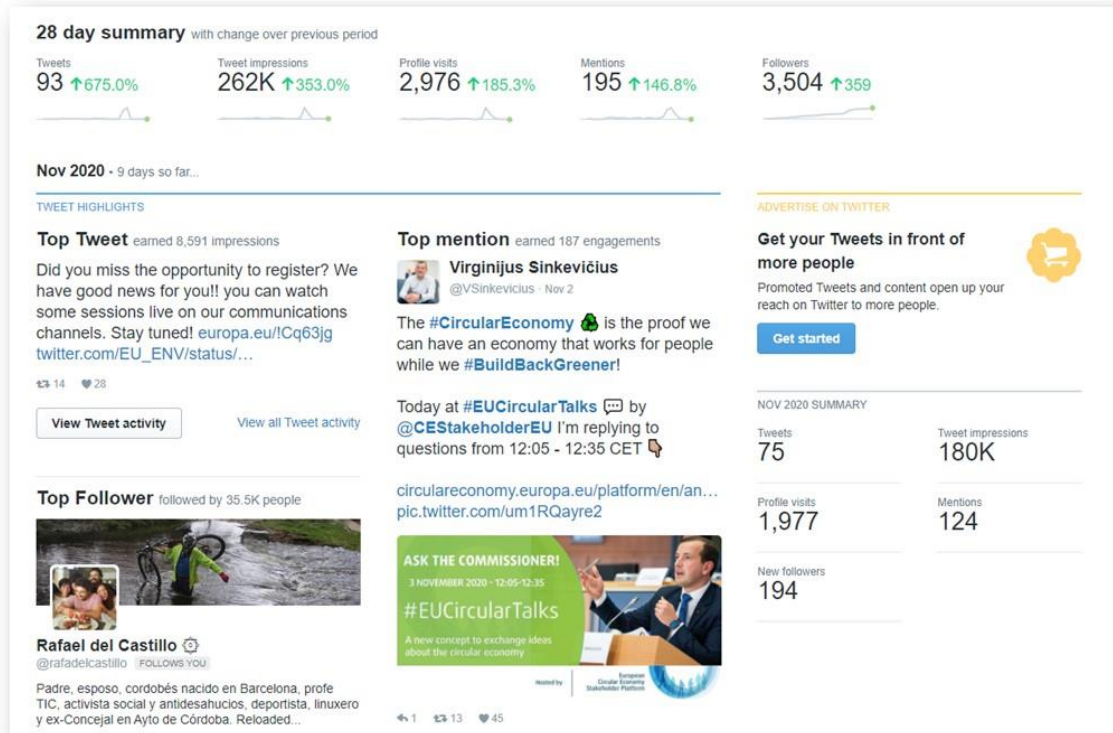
28 day summary with change over previous period

Tweets
93 ↑675.0%

Tweet impressions
262K ↑353.0%

Profile visits
2,976 ↑185.3%

Mentions
195 ↑146.8%

Followers
3,504 ↑359

Nov 2020 · 9 days so far...

TWEET HIGHLIGHTS

Top Tweet earned 8,591 impressions

Did you miss the opportunity to register? We have good news for you!! you can watch some sessions live on our communications channels. Stay tuned! europa.eu/!Cq63jg twitter.com/EU_ENV/status/…

14 28

View Tweet activity

View all Tweet activity

Top Follower followed by 35.5K people

Rafael del Castillo
@rafadelcastillo FOLLOWS YOU

Padre, esposo, cordobés nacido en Barcelona, profe TIC, activista social y antidesahucios, deportista, linuxero y ex-Concejal en Ayto de Córdoba. Reloaded...

Top mention earned 187 engagements

Virginijus Sinkevičius
@VSinkevicius · Nov 2

The #CircularEconomy is the proof we can have an economy that works for people while we #BuildBackGreener!

Today at #EUCircularTalks by @CEStakeholderEU I'm replying to questions from 12:05 - 12:35 CET

circulareconomy.europa.eu/platform/en/an... pic.twitter.com/um1RQayre2

ASK THE COMMISSIONER!
3 NOVEMBER 2020 - 12:05-12:35
#EUCircularTalks
A new concept to exchange ideas about the circular economy
Hosted by European Circular Economy Stakeholder Platform

1 13 45

ADVERTISE ON TWITTER

Get your Tweets in front of more people

Promoted Tweets and content open up your reach on Twitter to more people.

Get started

NOV 2020 SUMMARY

Tweets
75

Tweet impressions
180K

Profile visits
1,977

Mentions
124

New followers
194